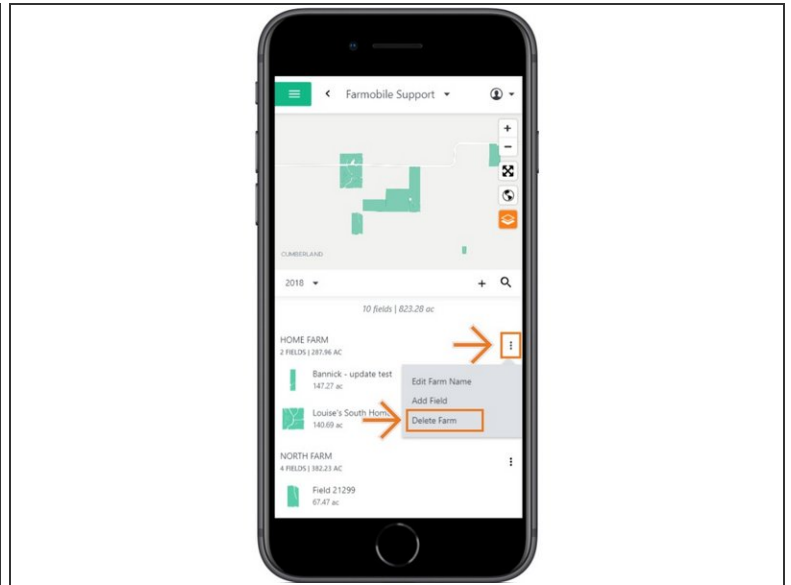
Farmobile Support

+
−

CUMBERLAND

2018

10 fields | 823.28 ac

HOME FARM
2 FIELDS | 287.96 AC

Bannick - update test
147.27 ac

Louise's South Home
140.69 ac

Edit Farm Name
Add Field
Delete Farm

NORTH FARM
4 FIELDS | 382.23 AC

Field 21299
67.47 ac